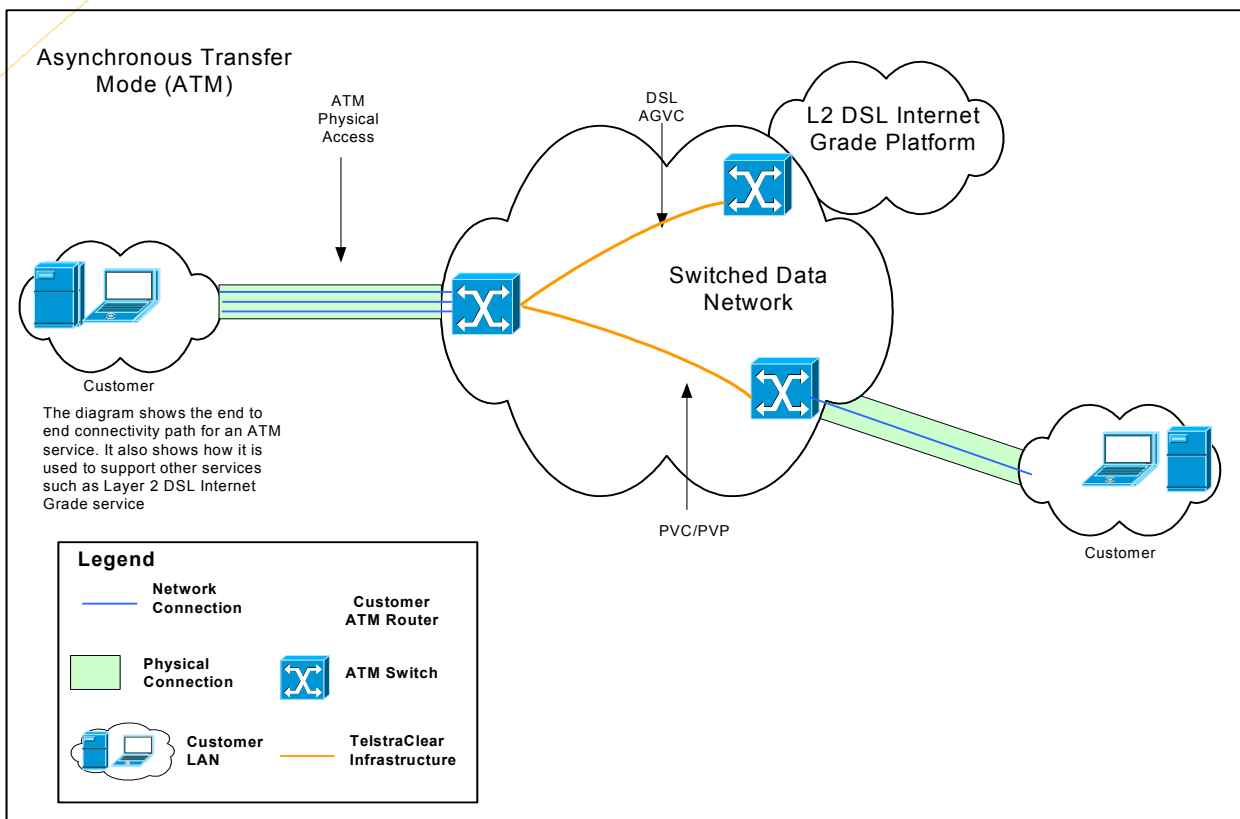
Asynchronous Transfer Mode (ATM)

ATM Physical Access

DSL AGVC

L2 DSL Internet Grade Platform

Switched Data Network

Customer

The diagram shows the end to end connectivity path for an ATM service. It also shows how it is used to support other services such as Layer 2 DSL Internet Grade service

PVC/PVP

Customer

Legend

Network Connection

Customer ATM Router

Physical Connection

ATM Switch

Customer LAN

TelstraClear Infrastructure